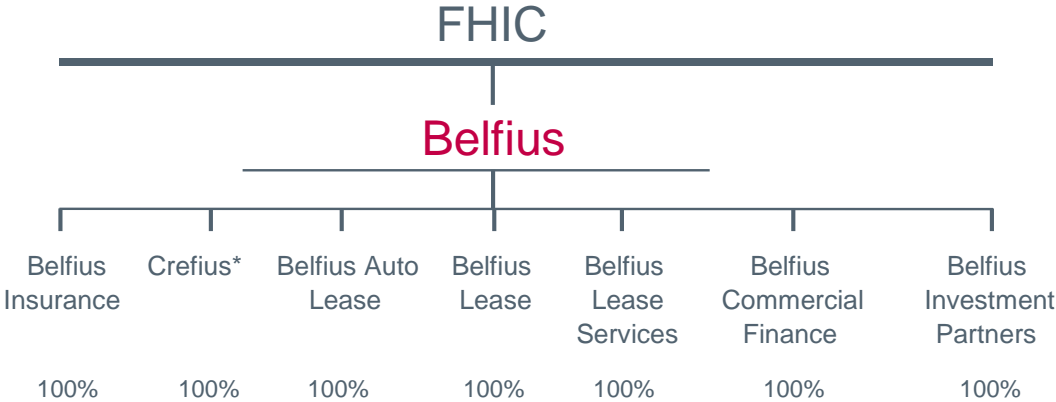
FHIC

Belfius

Belfius Insurance

100%

Crefius*

100%

Belfius Auto Lease

100%

Belfius Lease

100%

Belfius Lease Services

100%

Belfius Commercial Finance

100%

Belfius Investment Partners

100%